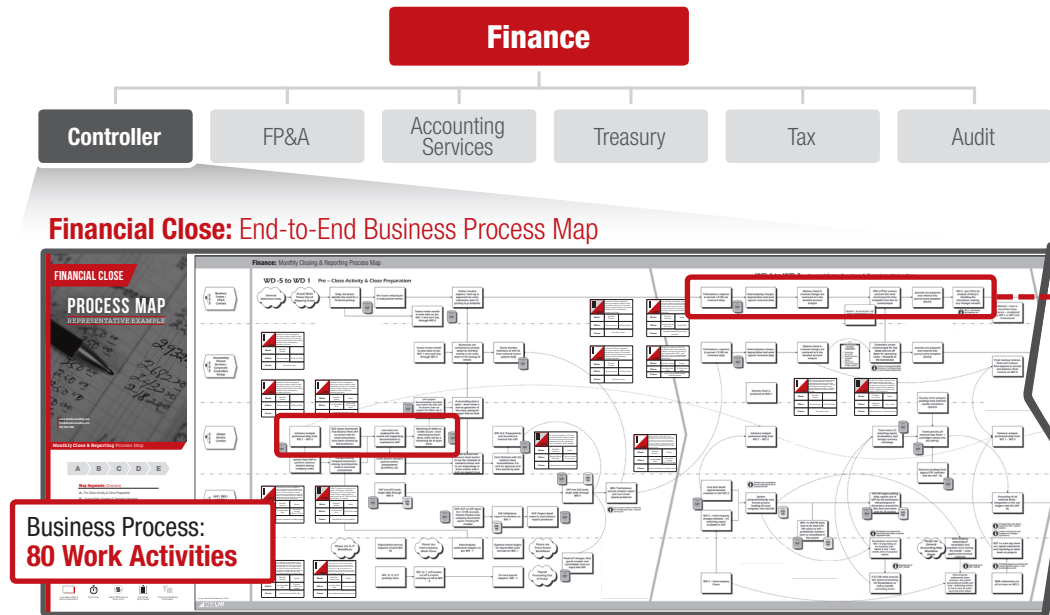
Finance

Controller

FP&A

Accounting Services

Treasury

Tax

Audit

Financial Close: End-to-End Business Process Map

FINANCIAL CLOSE

PROCESS MAP

REPRESENTATIVE EXAMPLE

Monthly Close & Reporting Process Map

A B C D E

Finance: Monthly Closing & Reporting Process Map

WD -5 to WD 1

Pre – Close Activity & Close Preparation

Business Process:
80 Work Activities